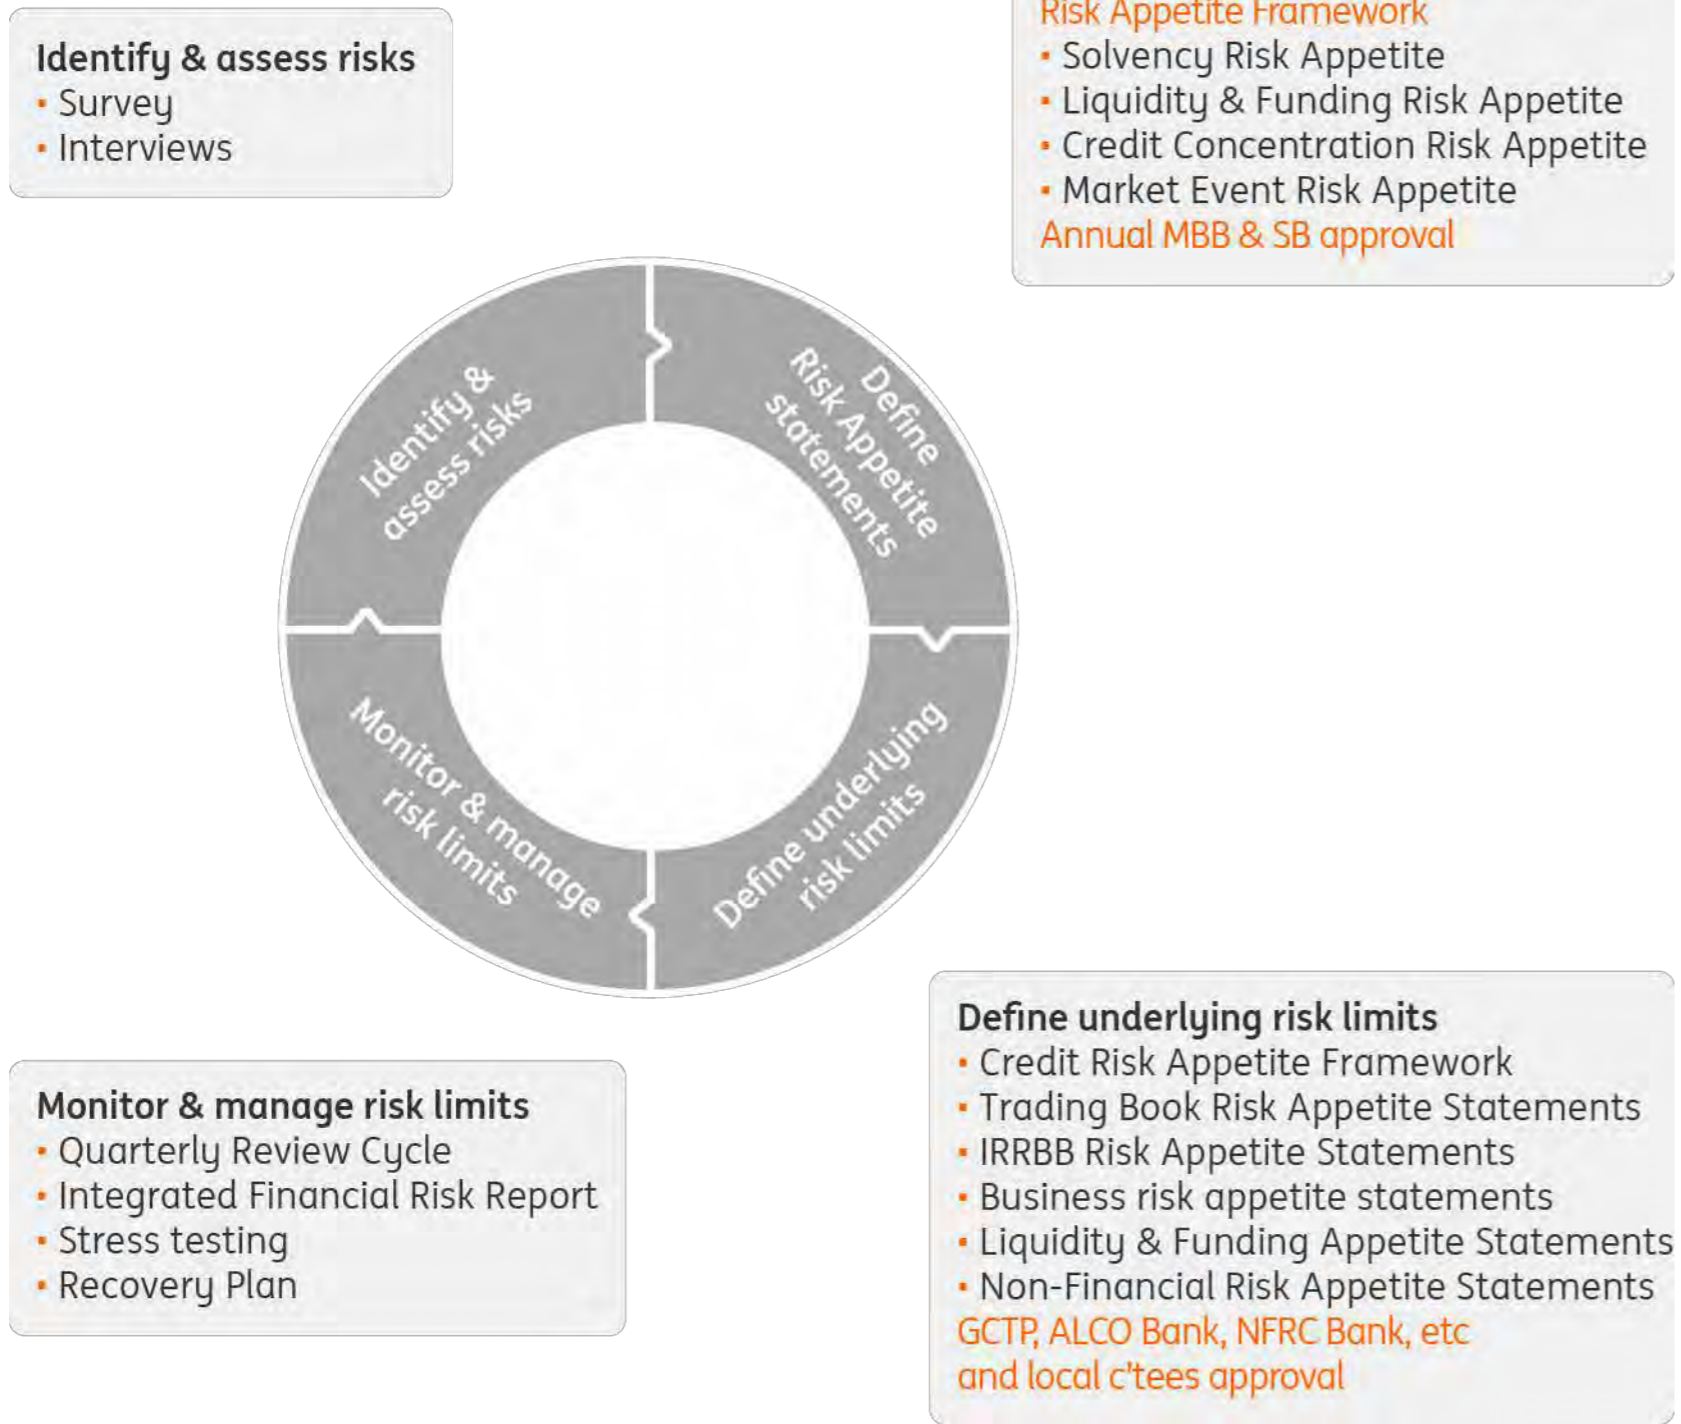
Identify & assess risks
• Survey
• Interviews

Risk Appetite Framework
• Solvency Risk Appetite
• Liquidity & Funding Risk Appetite
• Credit Concentration Risk Appetite
• Market Event Risk Appetite
Annual MBB & SB approval

Identify & assess risks

Define Risk Appetite statements

Define underlying risk limits

Monitor & manage risk limits

Monitor & manage risk limits
• Quarterly Review Cycle
• Integrated Financial Risk Report
• Stress testing
• Recovery Plan

Define underlying risk limits
• Credit Risk Appetite Framework
• Trading Book Risk Appetite Statements
• IRRBB Risk Appetite Statements
• Business risk appetite statements
• Liquidity & Funding Appetite Statements
• Non-Financial Risk Appetite Statements
GCTP, ALCO Bank, NFRC Bank, etc and local c'tees approval